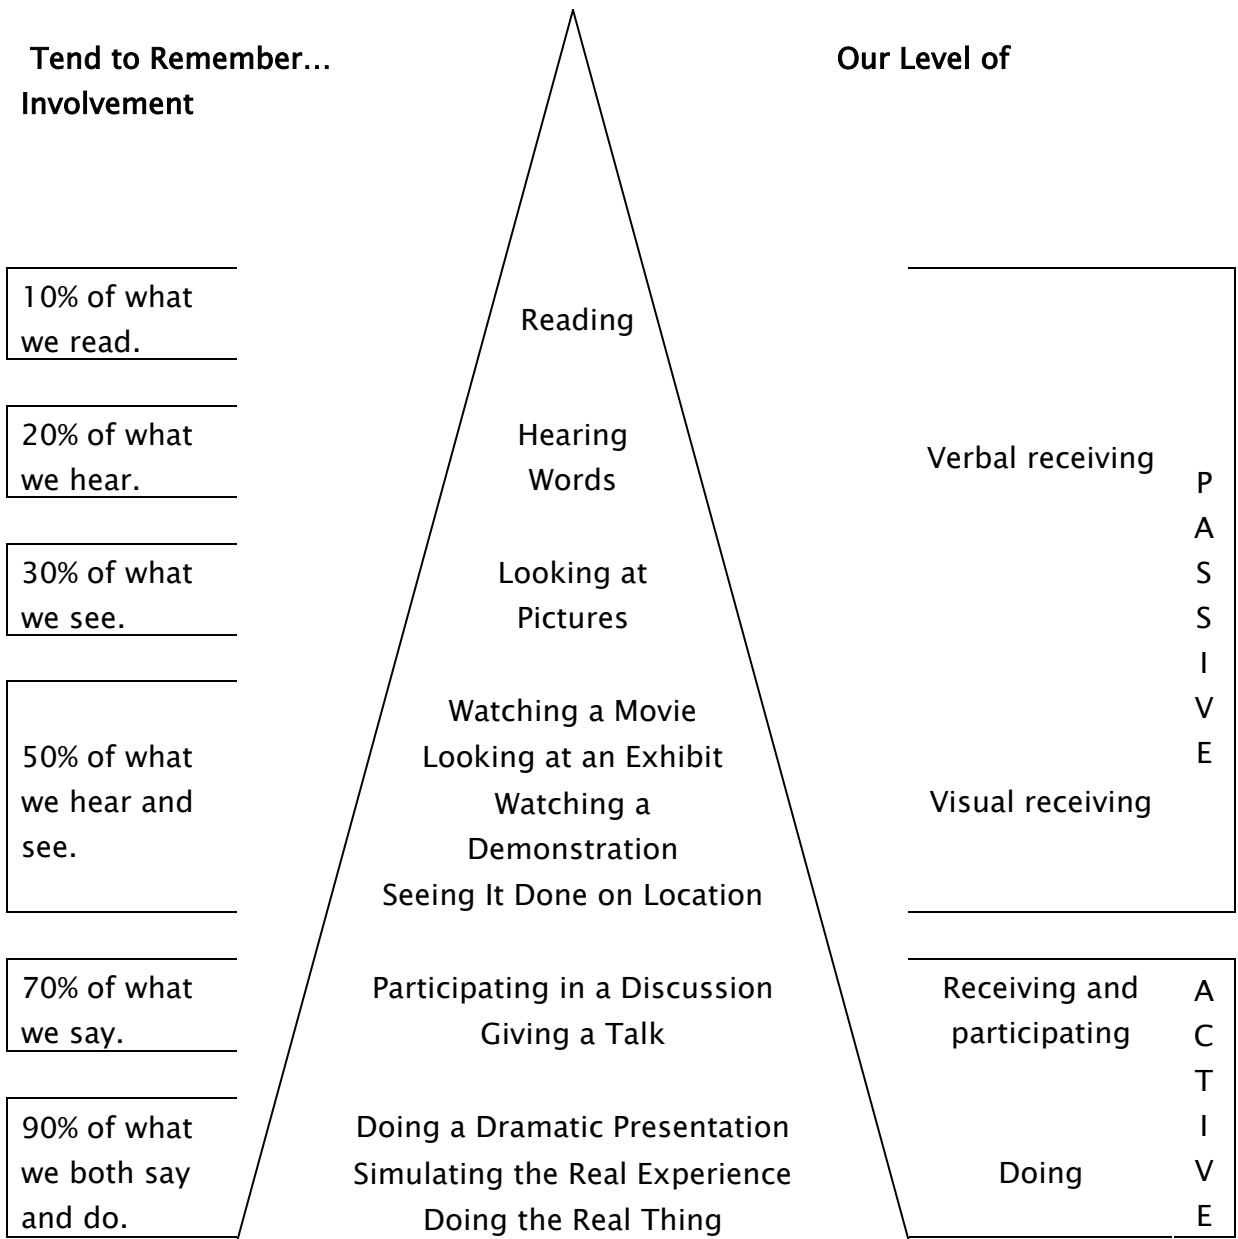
Tend to Remember… Our Level of Involvement

10% of what we read.

Reading

20% of what we hear.

Hearing Words

Verbal receiving

30% of what we see.

Looking at Pictures

50% of what we hear and see.

Watching a Movie
Looking at an Exhibit
Watching a Demonstration
Seeing It Done on Location

Visual receiving

P
A
S
S
I
V
E

70% of what we say.

Participating in a Discussion
Giving a Talk

Receiving and participating

90% of what we both say and do.

Doing a Dramatic Presentation
Simulating the Real Experience
Doing the Real Thing

Doing

A
C
T
I
V
E